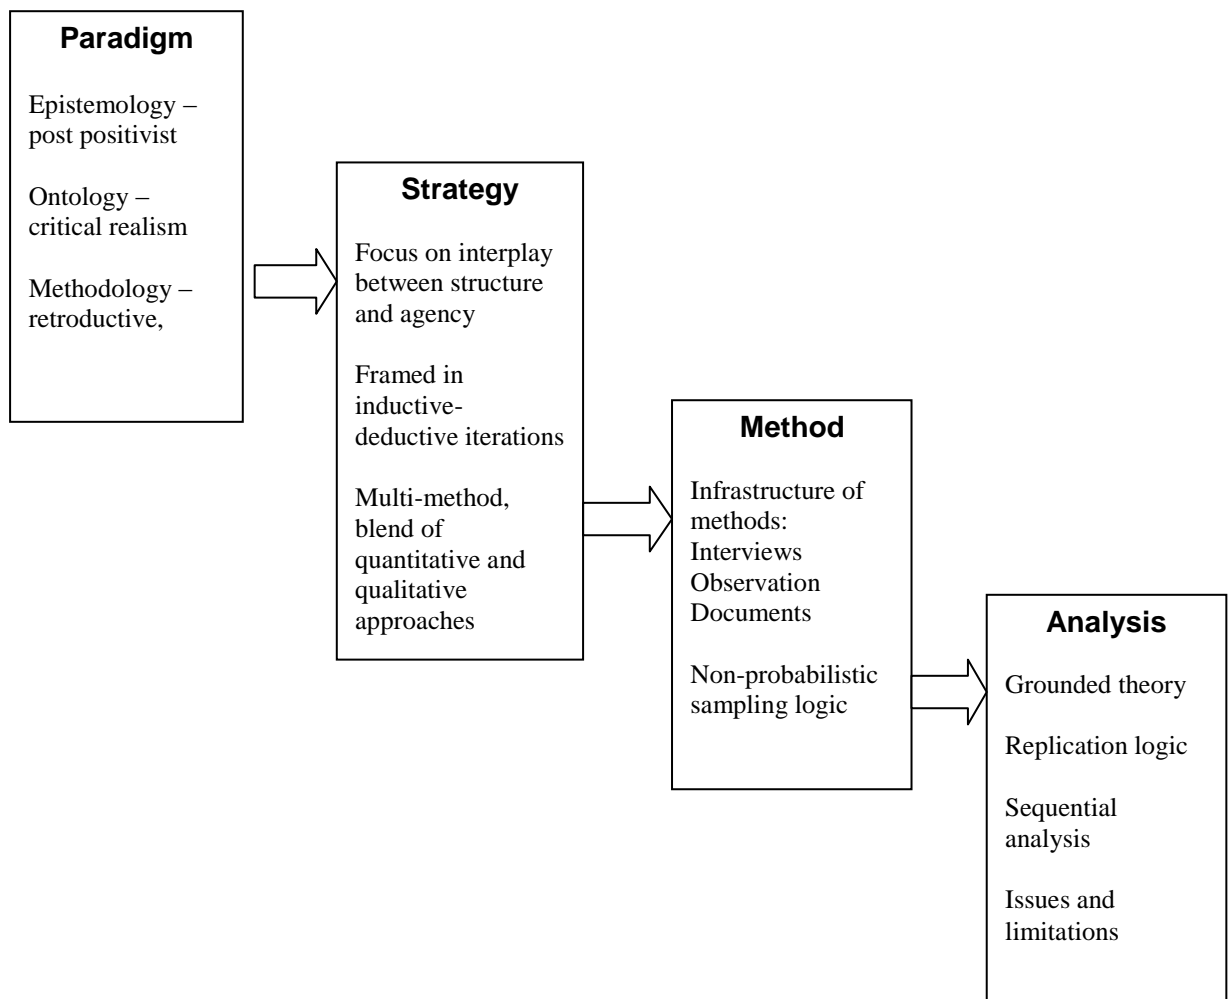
Paradigm

Epistemology – post positivist

Ontology – critical realism

Methodology – retroductive,

Strategy

Focus on interplay between structure and agency

Framed in inductive-deductive iterations

Multi-method, blend of quantitative and qualitative approaches

Method

Infrastructure of methods:
Interviews
Observation
Documents

Non-probabilistic sampling logic

Analysis

Grounded theory

Replication logic

Sequential analysis

Issues and limitations